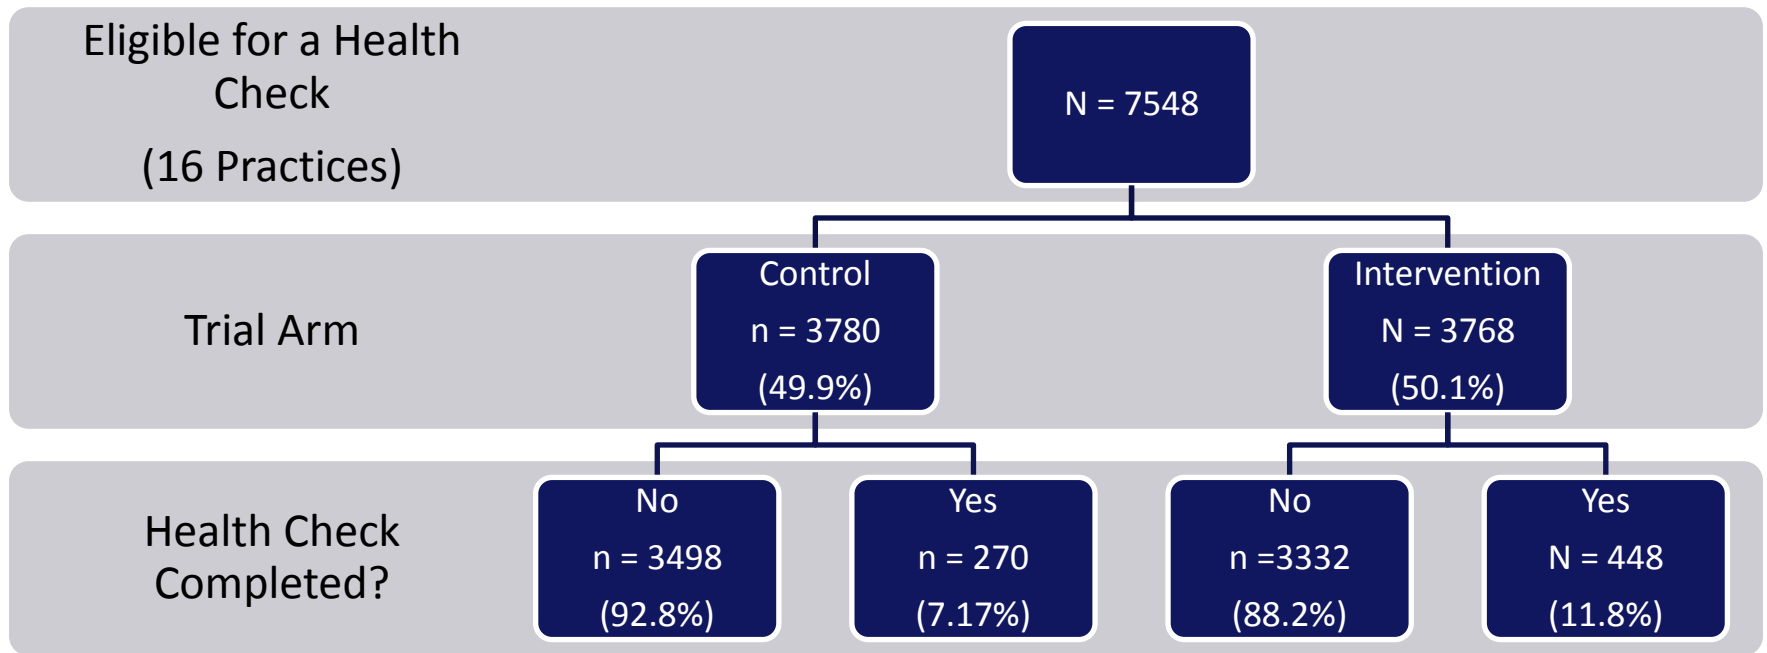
Eligible for a Health Check

(16 Practices)

N = 7548

Trial Arm

Control
n = 3780
(49.9%)

Intervention
N = 3768
(50.1%)

Health Check Completed?

No
n = 3498
(92.8%)

Yes
n = 270
(7.17%)

No
n =3332
(88.2%)

Yes
N = 448
(11.8%)